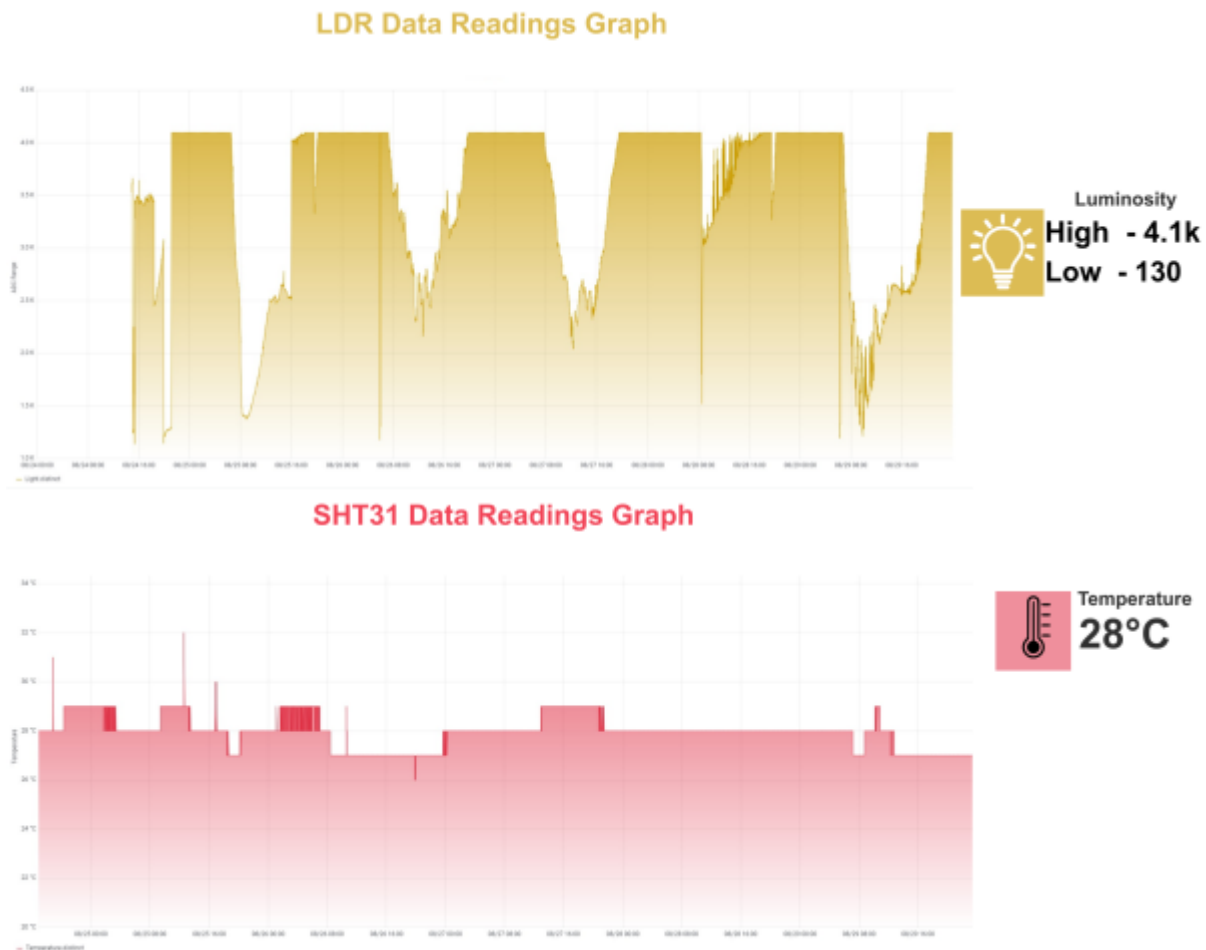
LDR Data Readings Graph

4.5k
4.0k
3.5k
3.0k
2.5k
2.0k
1.5k
1.0k

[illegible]

Light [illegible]

Luminosity
High - 4.1k
Low - 130

SHT31 Data Readings Graph

34 °C
32 °C
30 °C
28 °C
26 °C
24 °C
22 °C
20 °C

Temperature

Temperature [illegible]

Temperature
28°C